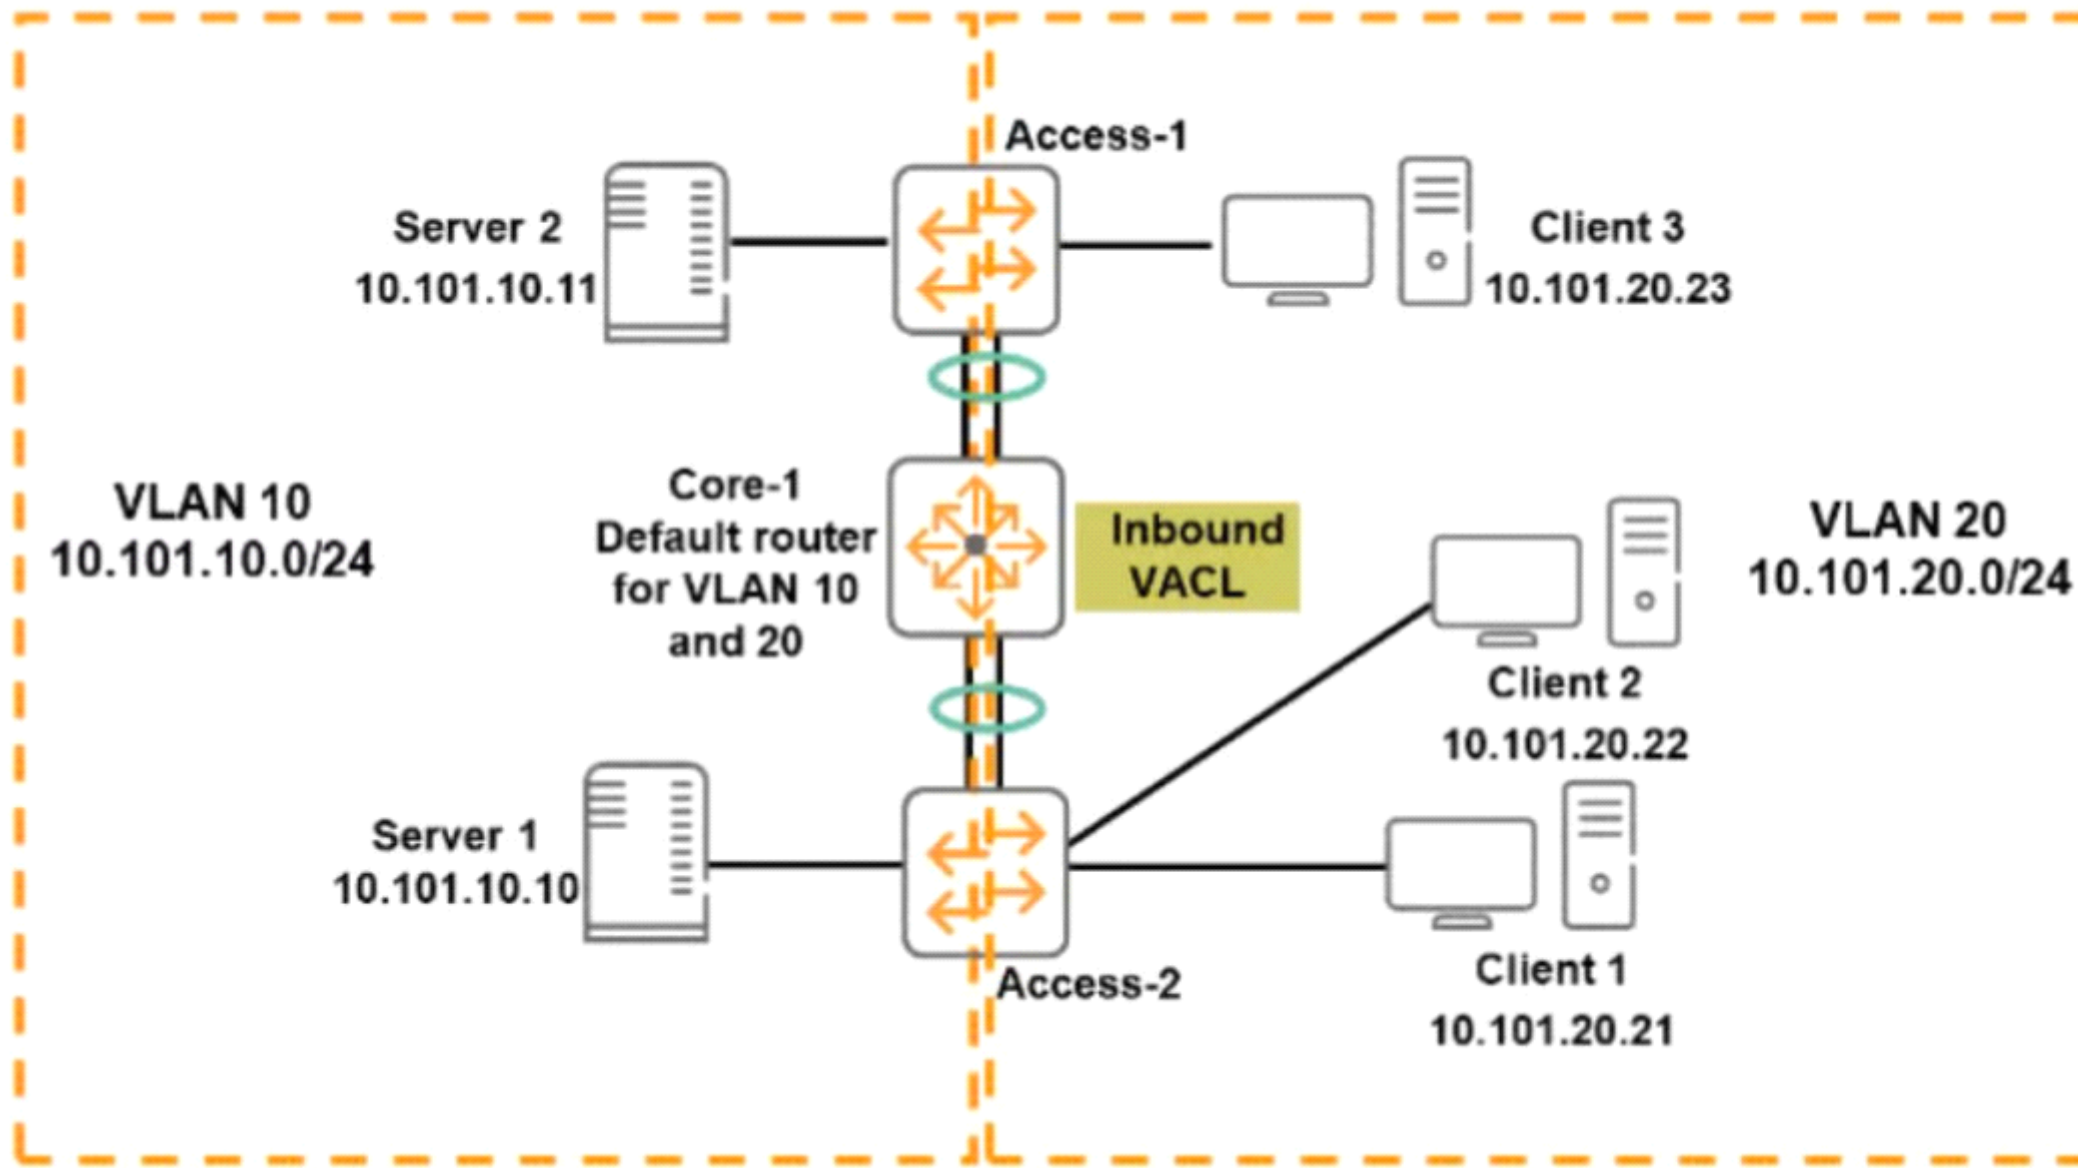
Access-1

Server 2
10.101.10.11

Client 3
10.101.20.23

VLAN 10
10.101.10.0/24

Core-1
Default router for VLAN 10 and 20

Inbound VACL

VLAN 20
10.101.20.0/24

Client 2
10.101.20.22

Server 1
10.101.10.10

Access-2

Client 1
10.101.20.21